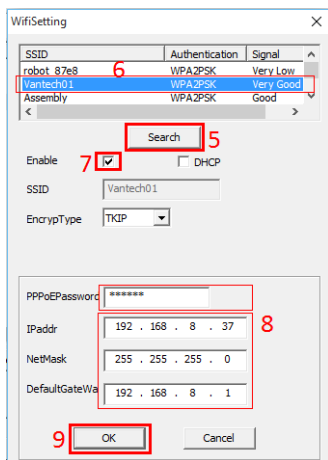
WifiSetting

| SSID | Authentication | Signal |
|---|---|---|
| robot_87e8 | WPA2PSK | Very Low |
| Vantech01 | WPA2PSK | Very Good |
| Assembly | WPA2PSK | Good |

6

Search 5

Enable 7 DHCP

SSID Vantech01

EncrypType TKIP

PPPoEPassword ******

IPaddr 192 . 168 . 8 . 37

NetMask 255 . 255 . 255 . 0

DefaultGateWa 192 . 168 . 8 . 1

8

9 OK Cancel